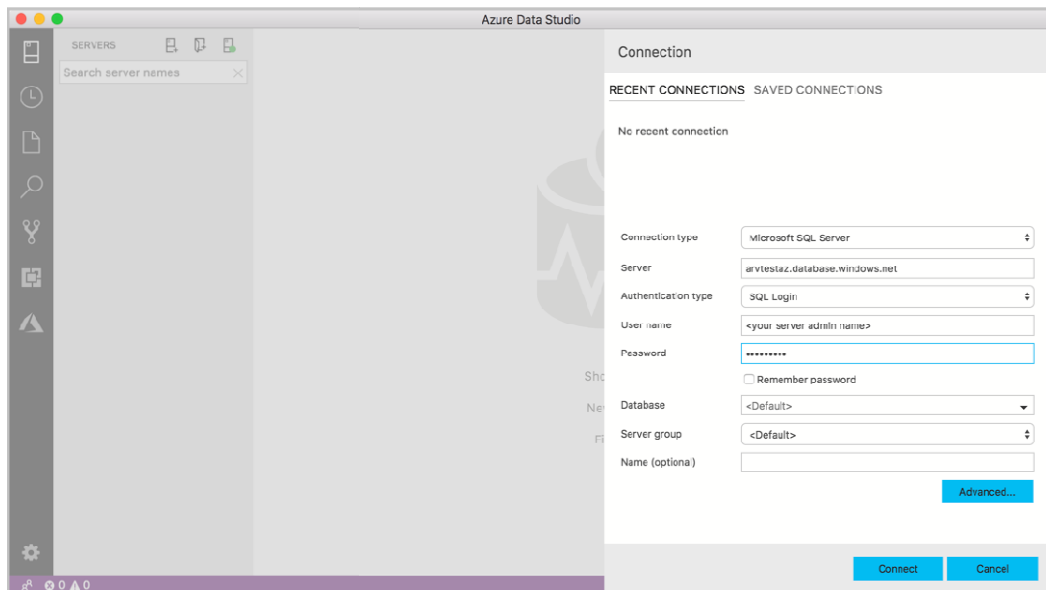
Azure Data Studio

SERVERS

Search server names

Sho

Ne

Fi

Connection

RECENT CONNECTIONS SAVED CONNECTIONS

No recent connection

Connection type Microsoft SQL Server

Server arvtestaz.database.windows.net

Authentication type SQL Login

User name <your server admin name>

Password ••••••••••

Remember password

Database <Default>

Server group <Default>

Name (optional)

Advanced...

Connect Cancel

0 0